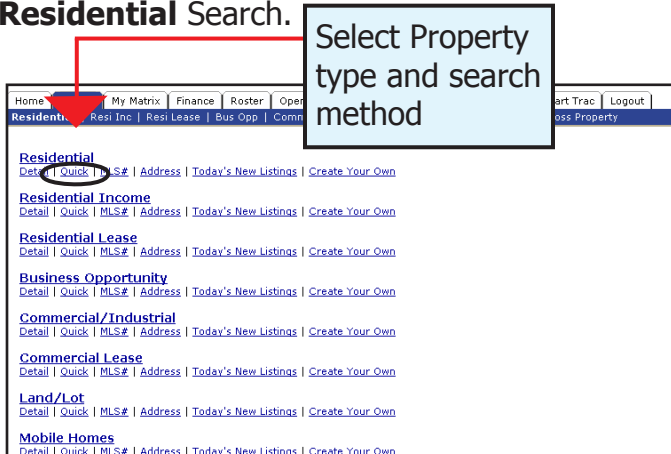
**Residential** Search.

Select Property type and search method

Home | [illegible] | My Matrix | Finance | Roster | Oper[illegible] | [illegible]art Trac | Logout

Residential | Resi Inc | Resi Lease | Bus Opp | Comm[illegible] | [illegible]oss Property

Residential
Detail | Quick | MLS# | Address | Today's New Listings | Create Your Own

Residential Income
Detail | Quick | MLS# | Address | Today's New Listings | Create Your Own

Residential Lease
Detail | Quick | MLS# | Address | Today's New Listings | Create Your Own

Business Opportunity
Detail | Quick | MLS# | Address | Today's New Listings | Create Your Own

Commercial/Industrial
Detail | Quick | MLS# | Address | Today's New Listings | Create Your Own

Commercial Lease
Detail | Quick | MLS# | Address | Today's New Listings | Create Your Own

Land/Lot
Detail | Quick | MLS# | Address | Today's New Listings | Create Your Own

Mobile Homes
Detail | Quick | MLS# | Address | Today's New Listings | Create Your Own